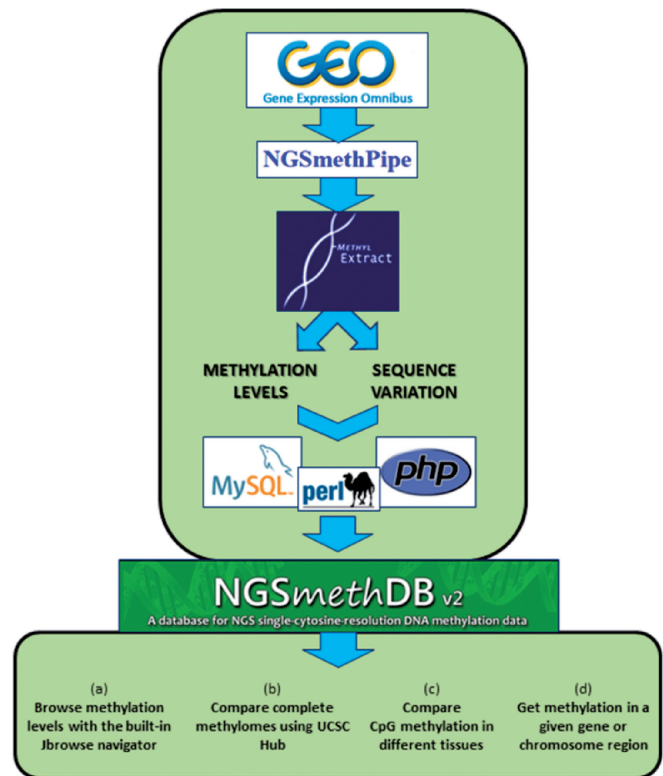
GEO
Gene Expression Omnibus

NGSmethPipe

METHYL Extract

METHYLATION LEVELS

SEQUENCE VARIATION

MySQL

perl

php

NGSmethDB v2
A database for NGS single-cytosine-resolution DNA methylation data

(a)
Browse methylation levels with the built-in Jbrowse navigator

(b)
Compare complete methylomes using UCSC Hub

(c)
Compare CpG methylation in different tissues

(d)
Get methylation in a given gene or chromosome region